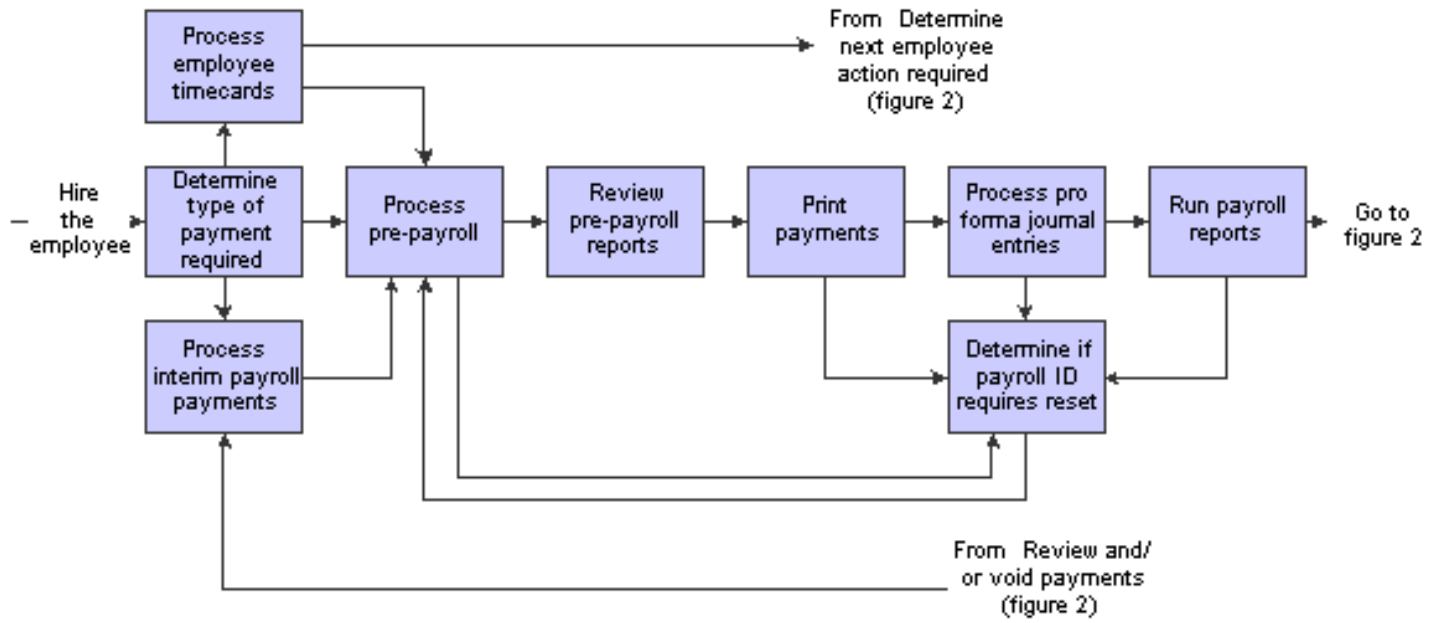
Process employee timecards

From Determine next employee action required (figure 2)

Hire the employee

Determine type of payment required

Process pre-payroll

Review pre-payroll reports

Print payments

Process pro forma journal entries

Run payroll reports

Go to figure 2

Process interim payroll payments

Determine if payroll ID requires reset

From Review and/ or void payments (figure 2)